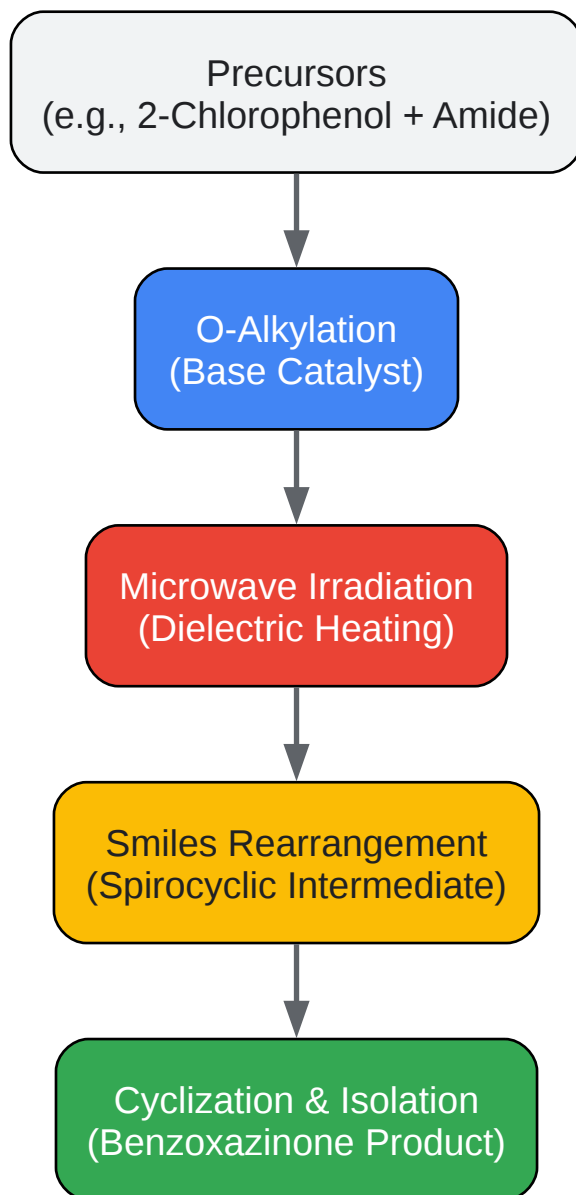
Precursors
(e.g., 2-Chlorophenol + Amide)

O-Alkylation
(Base Catalyst)

Microwave Irradiation
(Dielectric Heating)

Smiles Rearrangement
(Spirocyclic Intermediate)

Cyclization & Isolation
(Benzoxazinone Product)